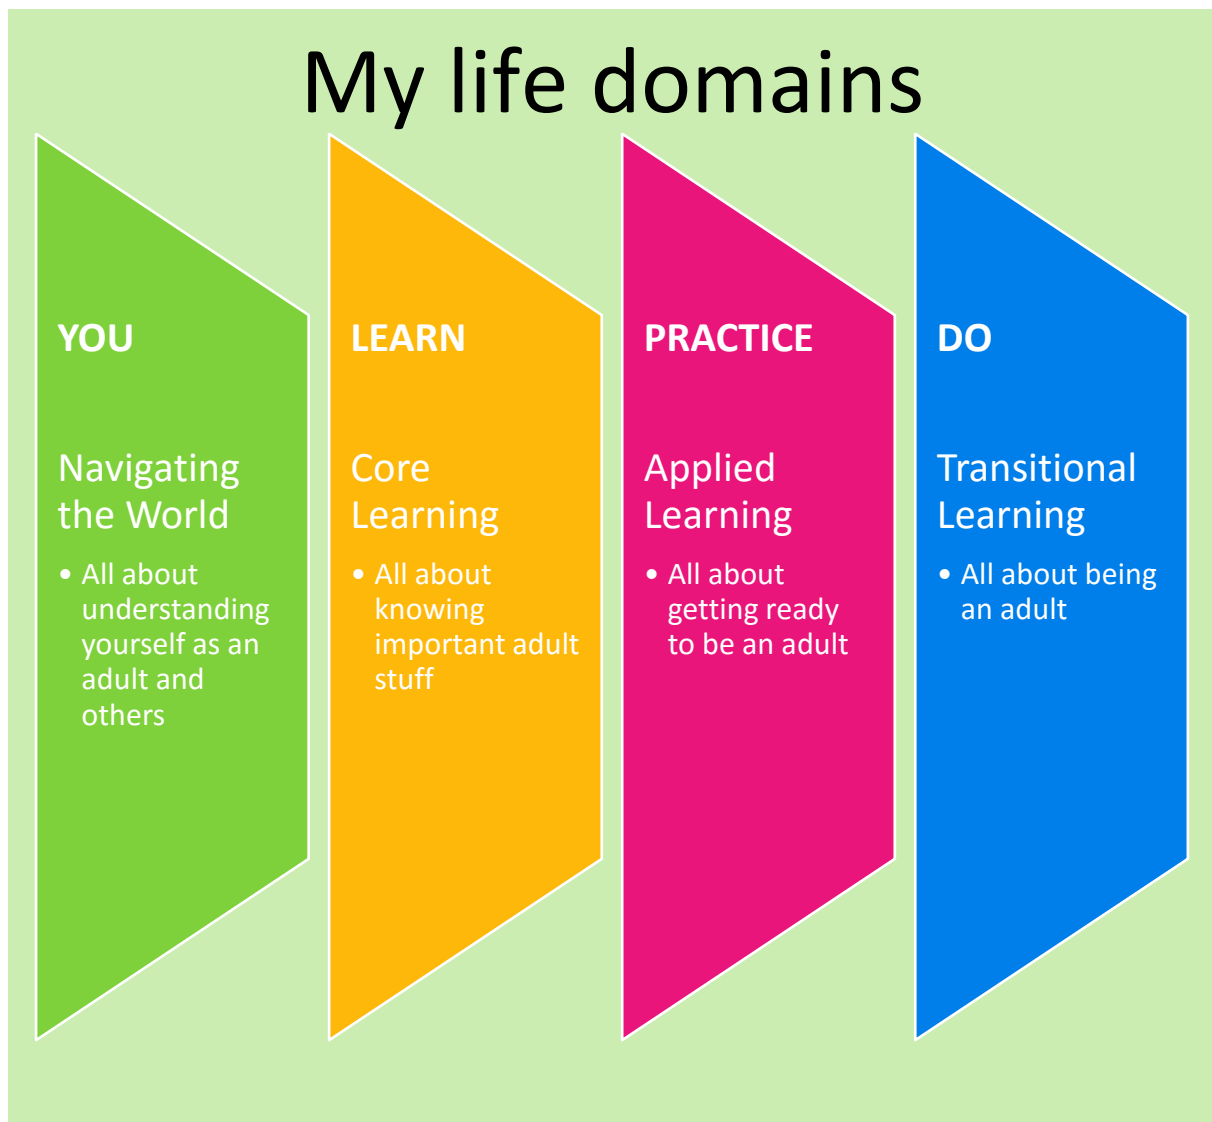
My life domains

YOU

Navigating the World

- All about understanding yourself as an adult and others

LEARN

Core Learning

- All about knowing important adult stuff

PRACTICE

Applied Learning

- All about getting ready to be an adult

DO

Transitional Learning

- All about being an adult